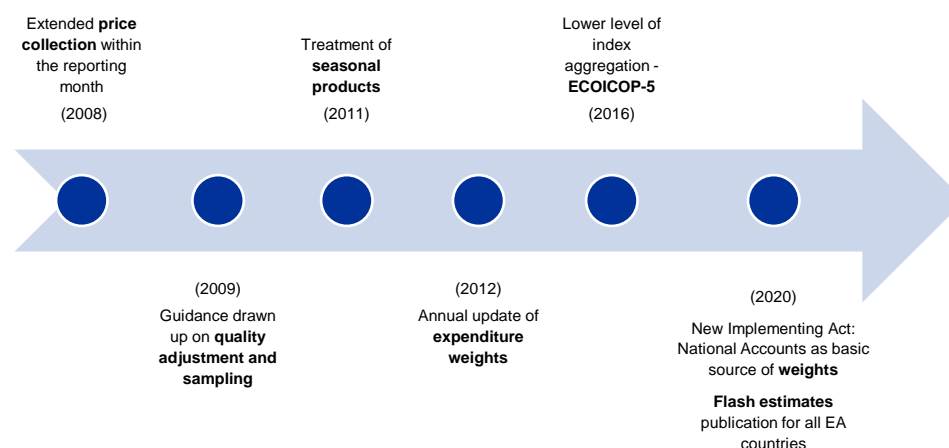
Extended **price collection** within the reporting month
(2008)

Treatment of **seasonal products**
(2011)

Lower level of index aggregation - **ECOICOP-5**
(2016)

(2009)
Guidance drawn up on **quality adjustment and sampling**

(2012)
Annual update of **expenditure weights**

(2020)
New Implementing Act: National Accounts as basic source of **weights**

**Flash estimates** publication for all EA countries